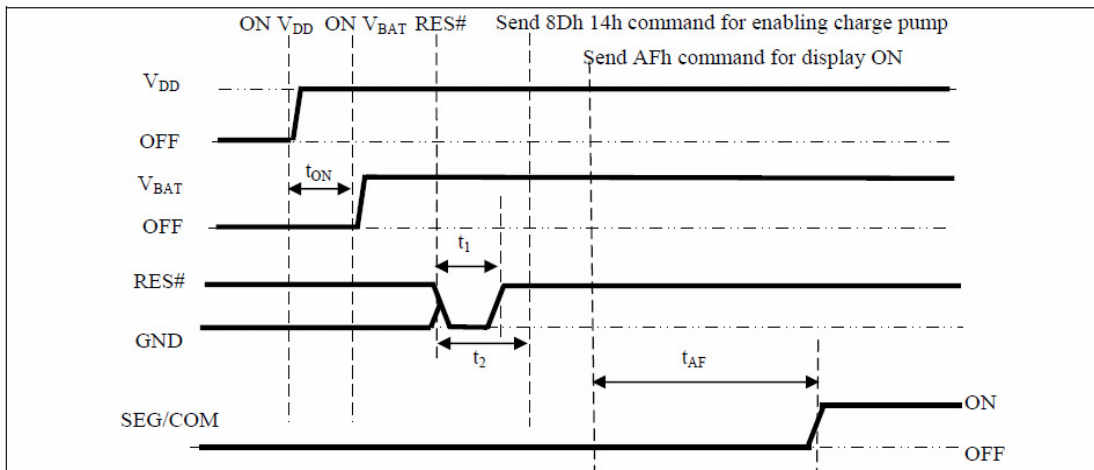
ON $V_{DD}$ ON $V_{BAT}$ RES# Send 8Dh 14h command for enabling charge pump

Send AFh command for display ON

$V_{DD}$

OFF

$t_{ON}$

$V_{BAT}$

OFF

$t_1$

RES#

GND

$t_2$

$t_{AF}$

SEG/COM

ON

OFF